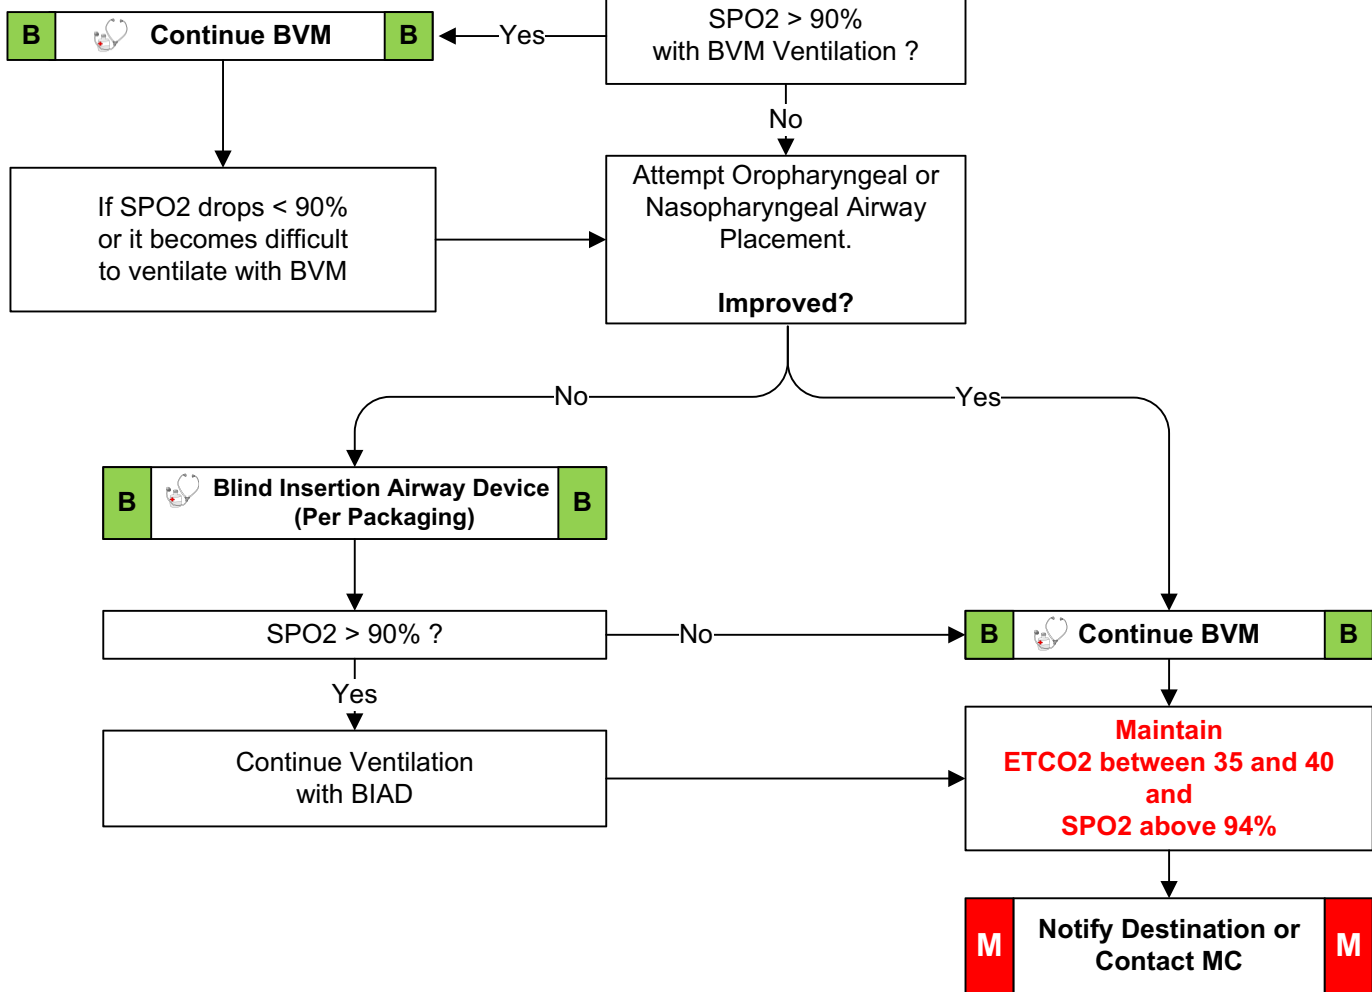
SPO2 > 90% with BVM Ventilation ?

Yes

B Continue BVM B

No

If SPO2 drops < 90% or it becomes difficult to ventilate with BVM

Attempt Oropharyngeal or Nasopharyngeal Airway Placement.

Improved?

No

Yes

B Blind Insertion Airway Device (Per Packaging) B

SPO2 > 90% ?

No

B Continue BVM B

Yes

Continue Ventilation with BIAD

Maintain ETCO2 between 35 and 40 and SPO2 above 94%

M Notify Destination or Contact MC M